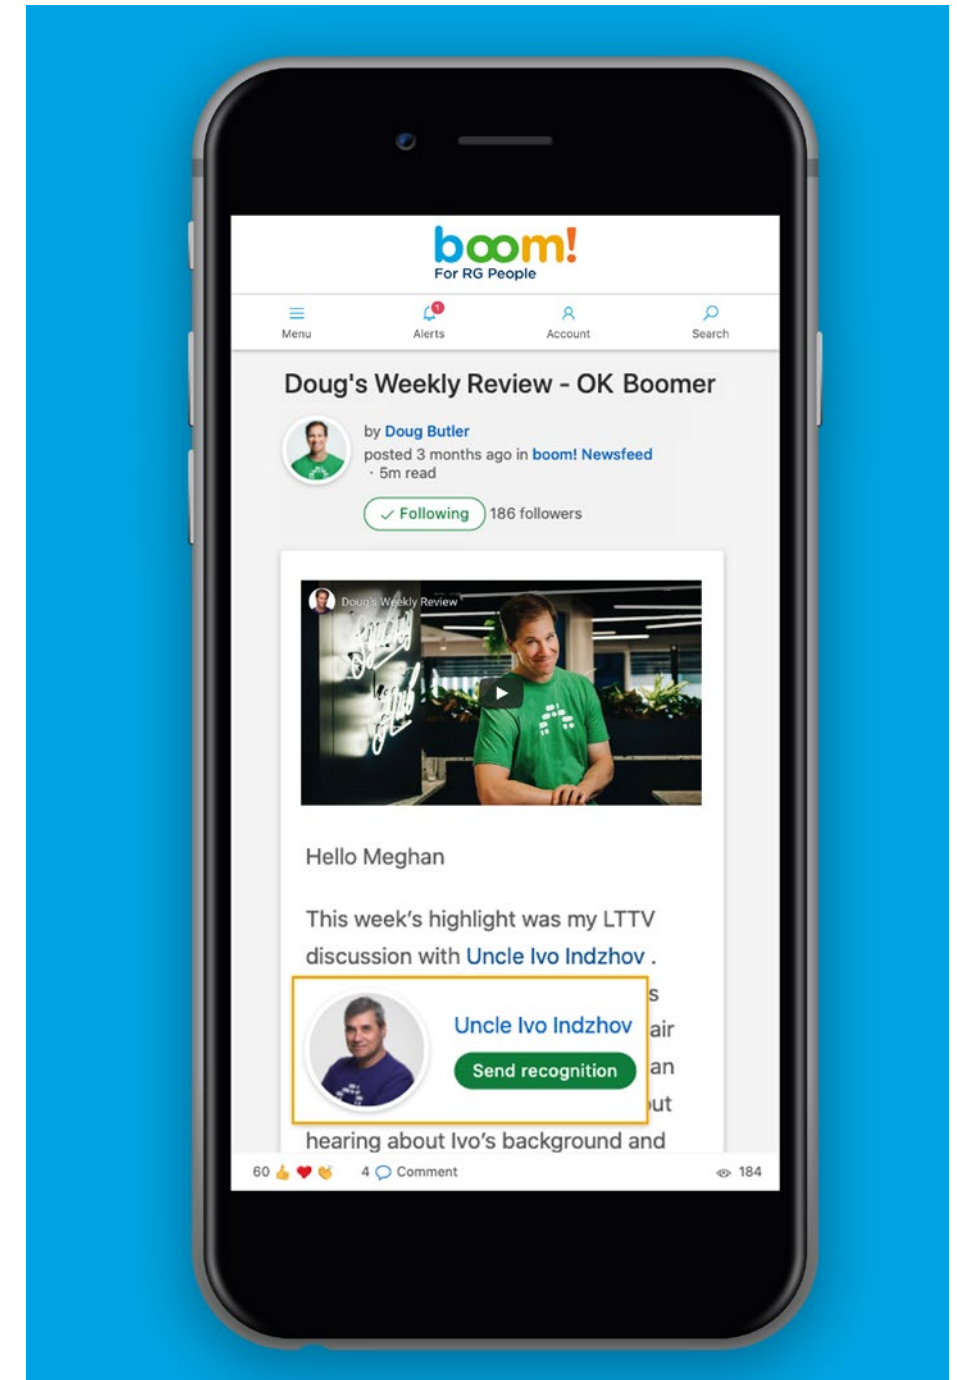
boom!
For RG People

Menu
1
Alerts
Account
Search

Doug's Weekly Review - OK Boomer

by Doug Butler
posted 3 months ago in boom! Newsfeed · 5m read

Following 186 followers

Doug's Weekly Review

Hello Meghan

This week's highlight was my LTTV discussion with Uncle Ivo Indzhov .

Uncle Ivo Indzhov
Send recognition

s
air
an
ut

hearing about Ivo's background and

60 4 Comment 184